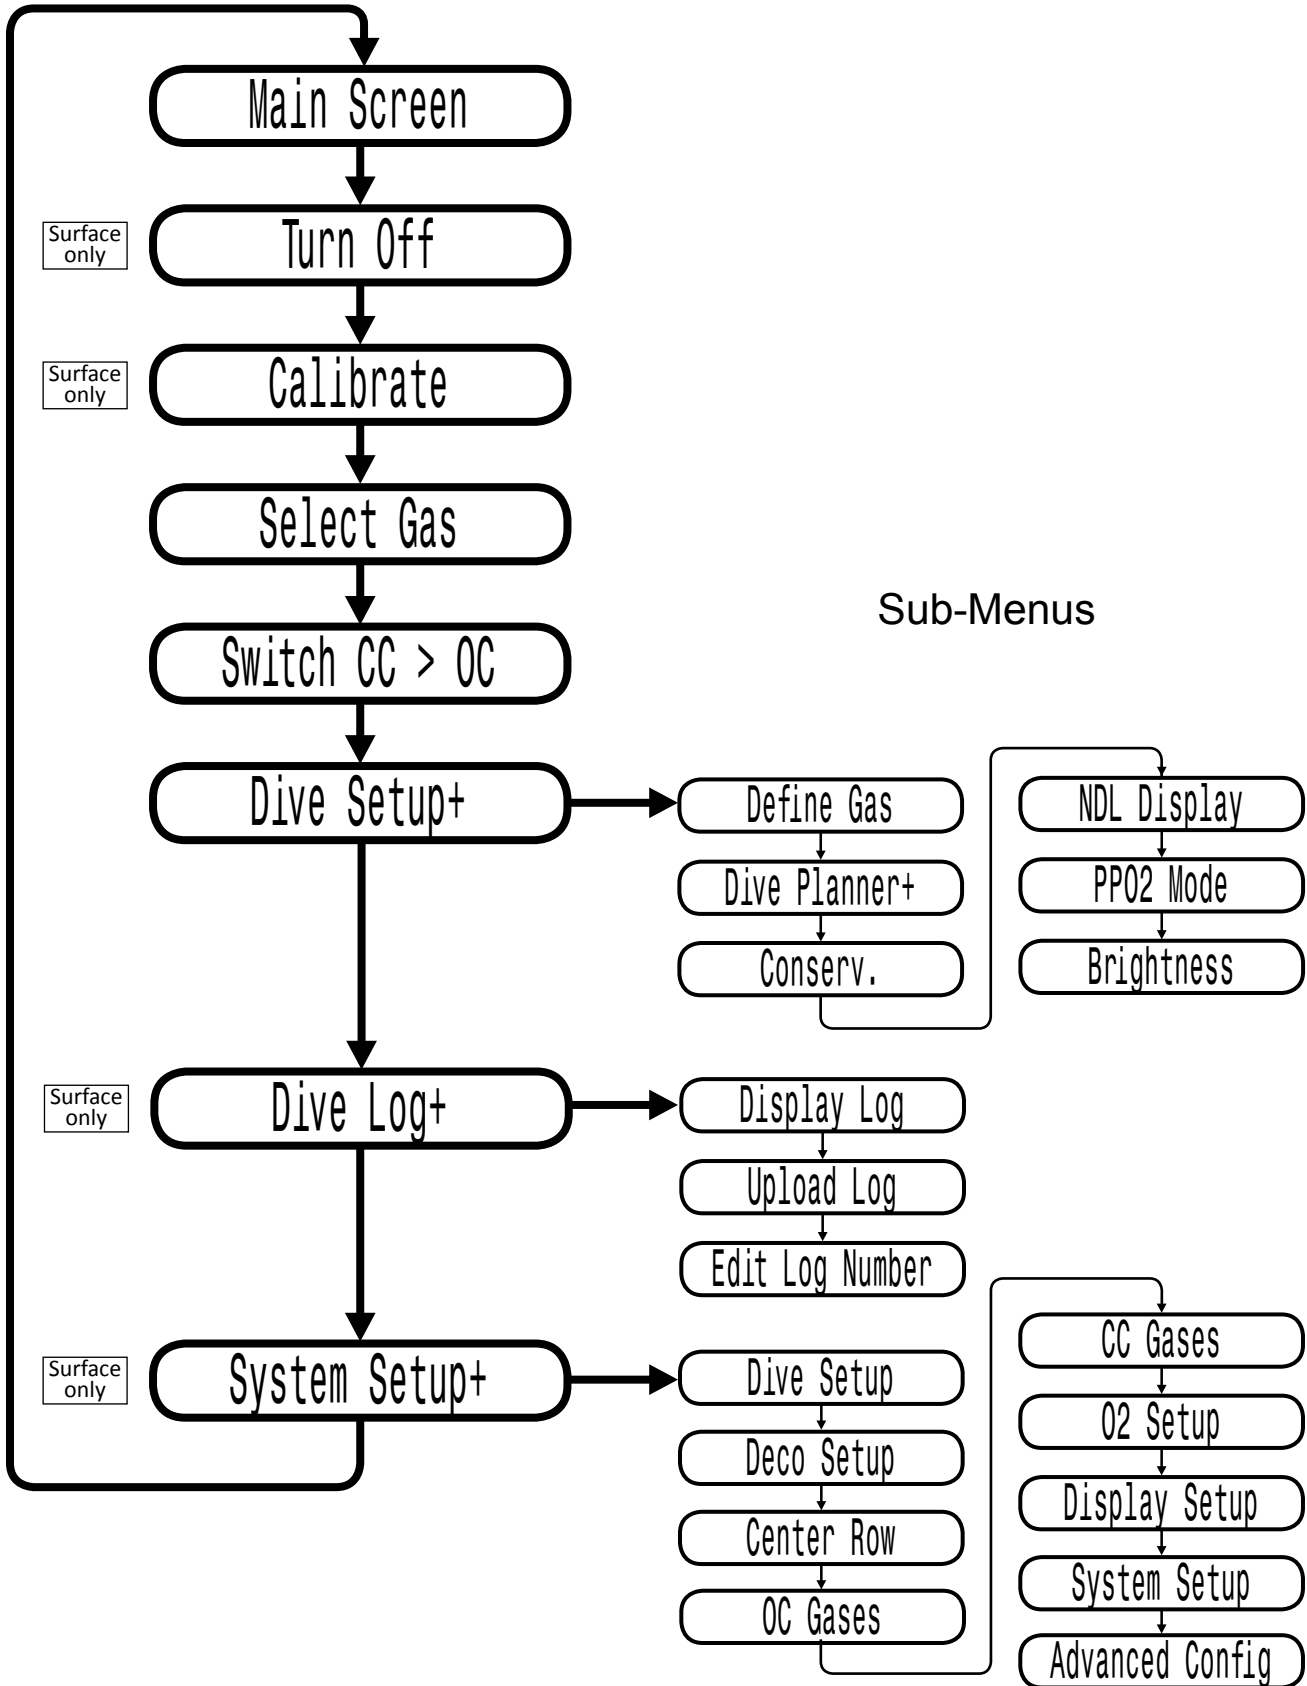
Main Screen

Surface only

Turn Off

Surface only

Calibrate

Select Gas

Switch CC > OC

Dive Setup+

Surface only

Dive Log+

Surface only

System Setup+

Sub-Menus

Define Gas

Dive Planner+

Conserv.

NDL Display

PPO2 Mode

Brightness

Display Log

Upload Log

Edit Log Number

Dive Setup

Deco Setup

Center Row

OC Gases

CC Gases

O2 Setup

Display Setup

System Setup

Advanced Config